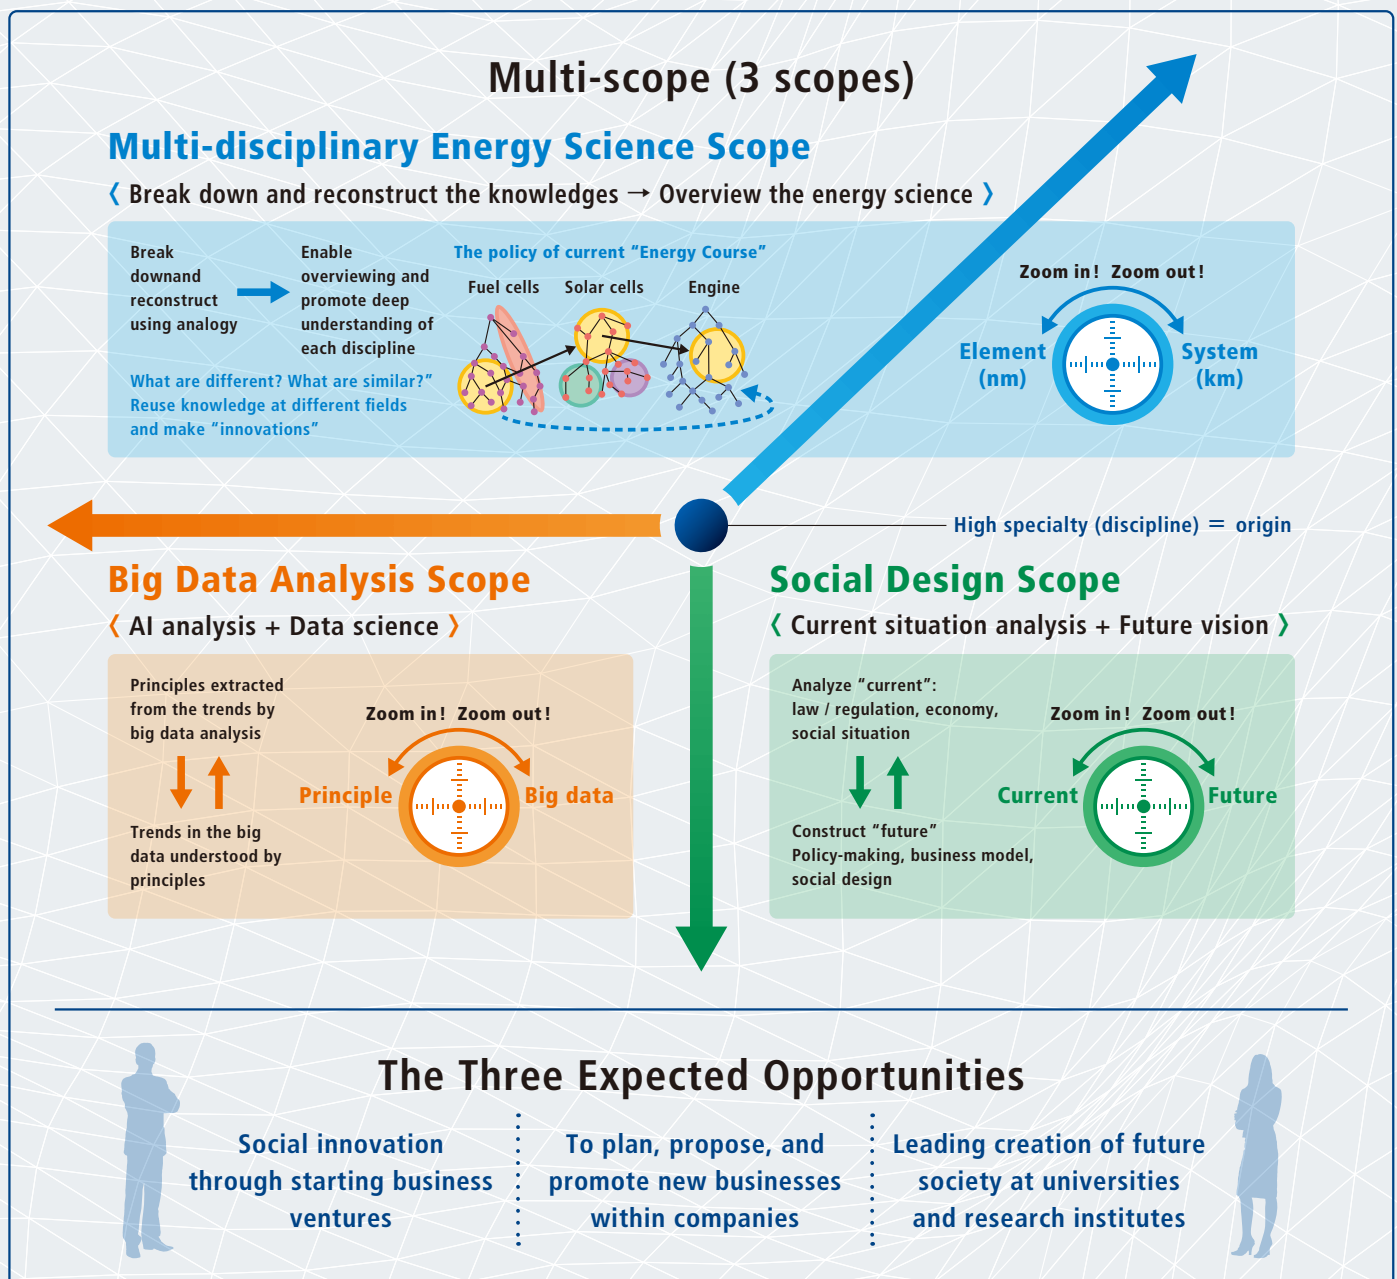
Multi-scope (3 scopes)

Multi-disciplinary Energy Science Scope

〈 Break down and reconstruct the knowledges → Overview the energy science 〉

Break downand reconstruct using analogy

Enable overviewing and promote deep understanding of each discipline

The policy of current "Energy Course"

Fuel cells Solar cells Engine

What are different? What are similar?" Reuse knowledge at different fields and make "innovations"

Zoom in! Zoom out!

Element (nm)

System (km)

High specialty (discipline) = origin

Big Data Analysis Scope

〈 AI analysis + Data science 〉

Principles extracted from the trends by big data analysis

Trends in the big data understood by principles

Zoom in! Zoom out!

Principle

Big data

Social Design Scope

〈 Current situation analysis + Future vision 〉

Analyze "current": law / regulation, economy, social situation

Construct "future" Policy-making, business model, social design

Zoom in! Zoom out!

Current

Future

The Three Expected Opportunities

Social innovation through starting business ventures

To plan, propose, and promote new businesses within companies

Leading creation of future society at universities and research institutes